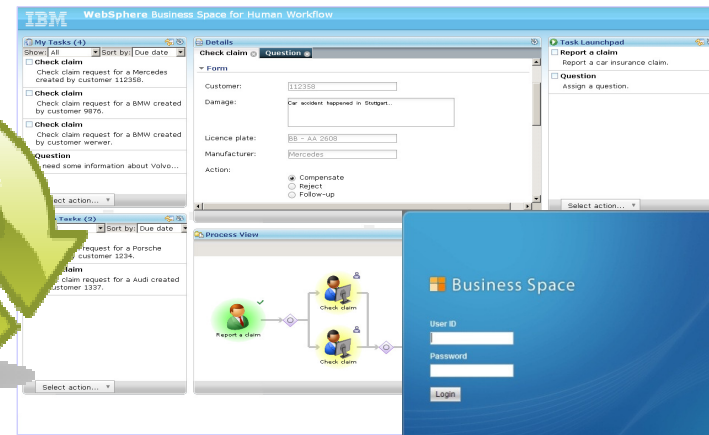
IBM WebSphere Business Space for Human Workflow

My Tasks (4)
Show: All Sort by: Due date
Check claim
Check claim request for a Mercedes created by customer 112358.
Check claim
Check claim request for a BMW created by customer 9876.
Check claim
Check claim request for a BMW created by customer werwer.
Question
need some information about Volvo...
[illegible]lect action...

Tasks (2)
Sort by: Due date
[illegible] for a Porsche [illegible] customer 1234.
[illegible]laim
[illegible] for a Audi created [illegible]ustomer 1337.
Select action...

Details
Check claim
Question
Form
Customer: 112358
Damage: Car accident happened in Stuttgart...
Licence plate: BB - AA 2608
Manufacturer: Mercedes
Action:
Compensate
Reject
Follow-up

Process View
Report a claim
Check claim
Check claim

Task Launchpad
Report a claim
Report a car insurance claim.
Question
Assign a question.
Select action...

Business Space
User ID
Password
Login